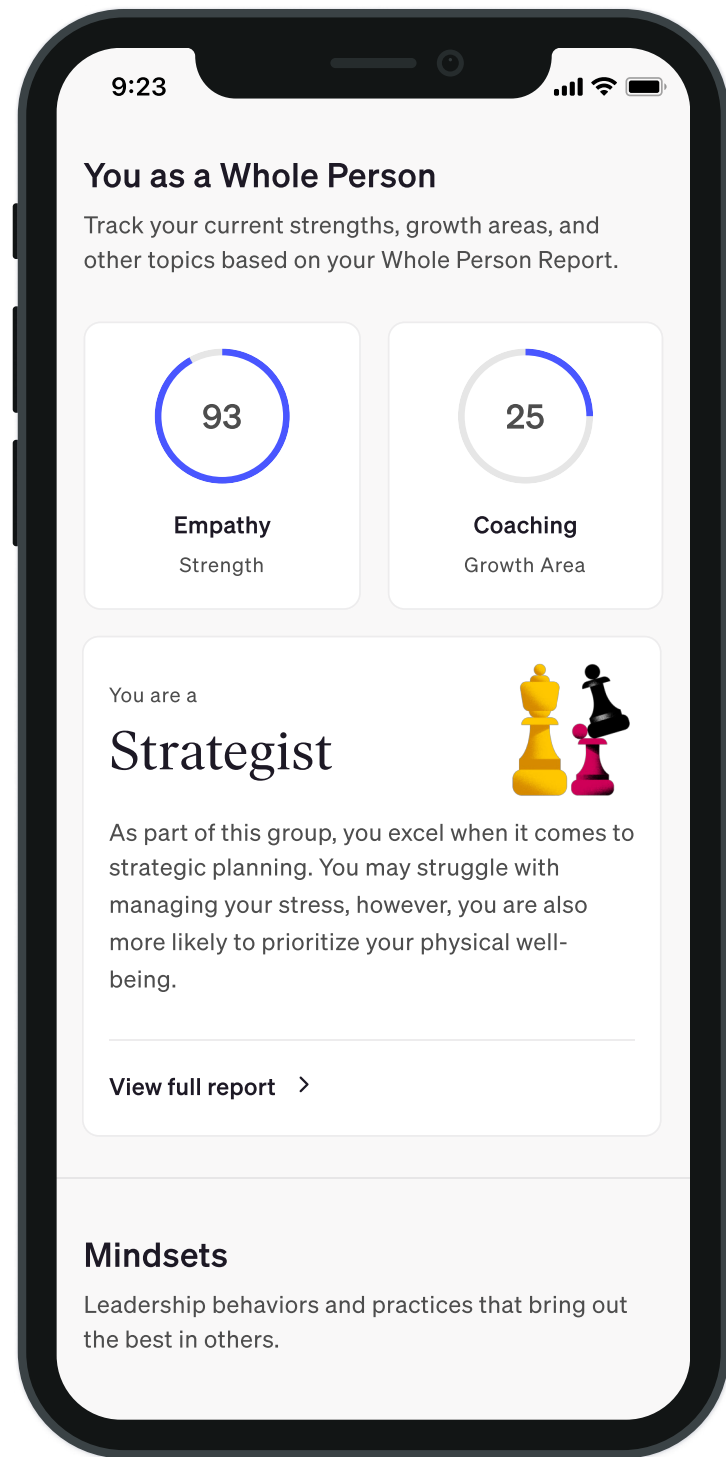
9:23

You as a Whole Person

Track your current strengths, growth areas, and other topics based on your Whole Person Report.

93

Empathy

Strength

25

Coaching

Growth Area

You are a

Strategist

As part of this group, you excel when it comes to strategic planning. You may struggle with managing your stress, however, you are also more likely to prioritize your physical well-being.

View full report >

Mindsets

Leadership behaviors and practices that bring out the best in others.